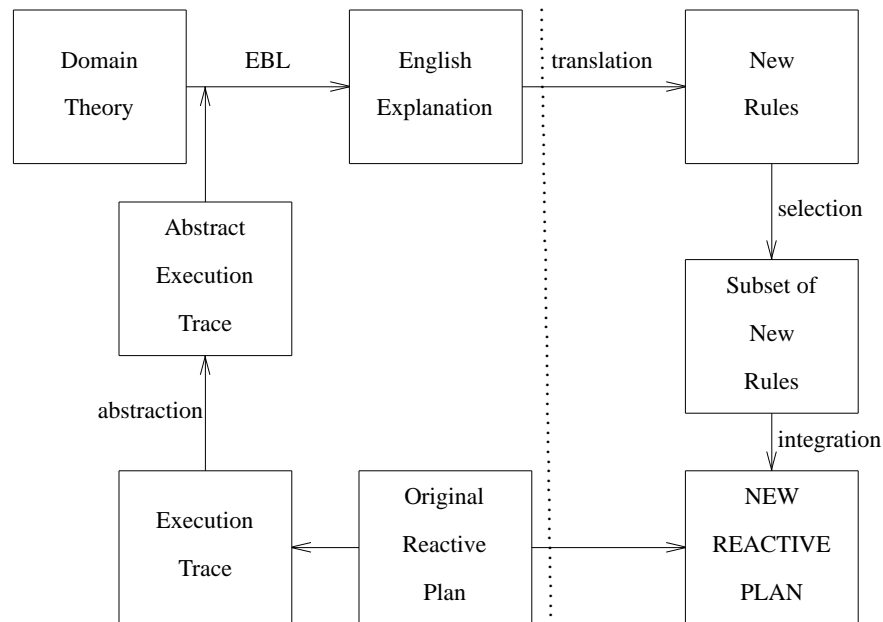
Domain Theory

EBL

English Explanation

translation

New Rules

selection

Subset of New Rules

integration

NEW REACTIVE PLAN

Abstract Execution Trace

abstraction

Execution Trace

Original Reactive Plan